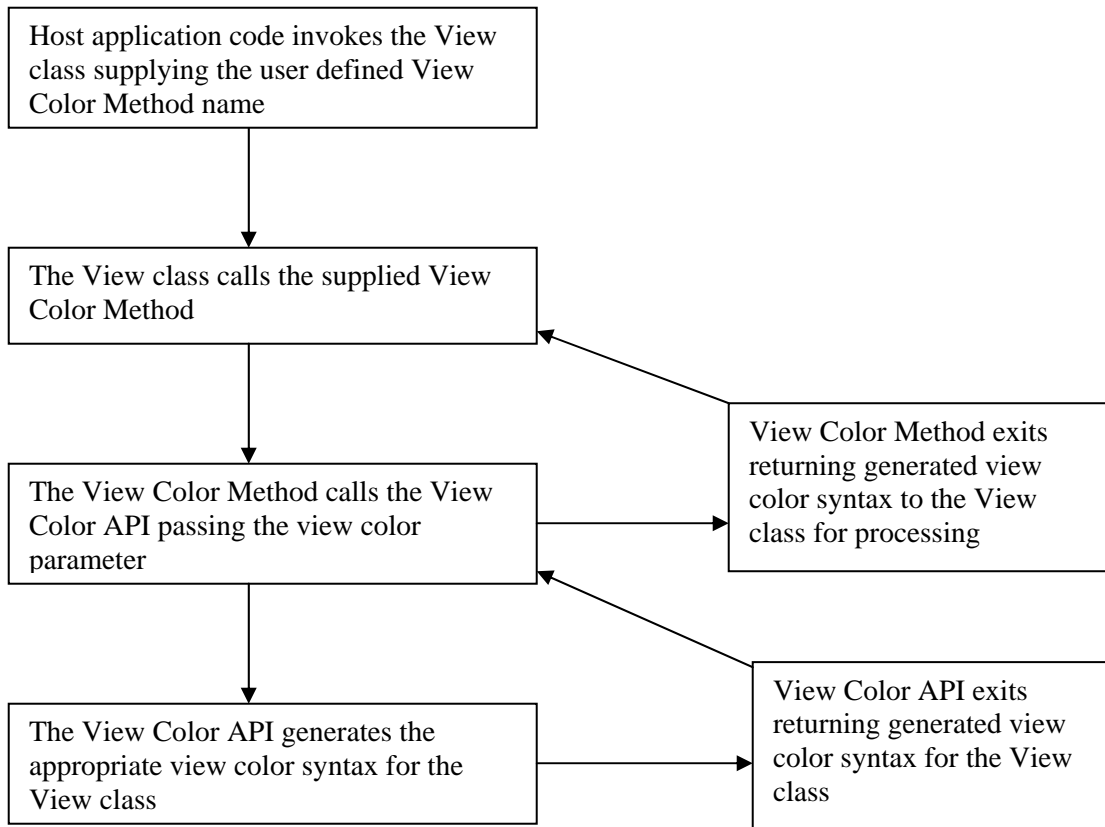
Host application code invokes the View class supplying the user defined View Color Method name

The View class calls the supplied View Color Method

View Color Method exits returning generated view color syntax to the View class for processing

The View Color Method calls the View Color API passing the view color parameter

View Color API exits returning generated view color syntax for the View class

The View Color API generates the appropriate view color syntax for the View class